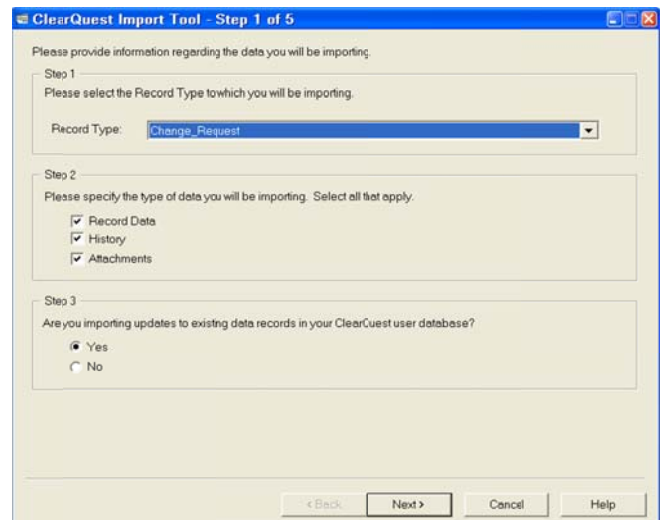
ClearQuest Import Tool - Step 1 of 5

Please provide information regarding the data you will be importing.

Step 1
Please select the Record Type towhich you will be importing.

Record Type: Change_Request

Step 2
Please specify the type of data you will be importing. Select all that apply.

Record Data
History
Attachments

Step 3
Are you importing updates to existing data records in your ClearQuest user database?

Yes
No

< Back
Next >
Cancel
Help